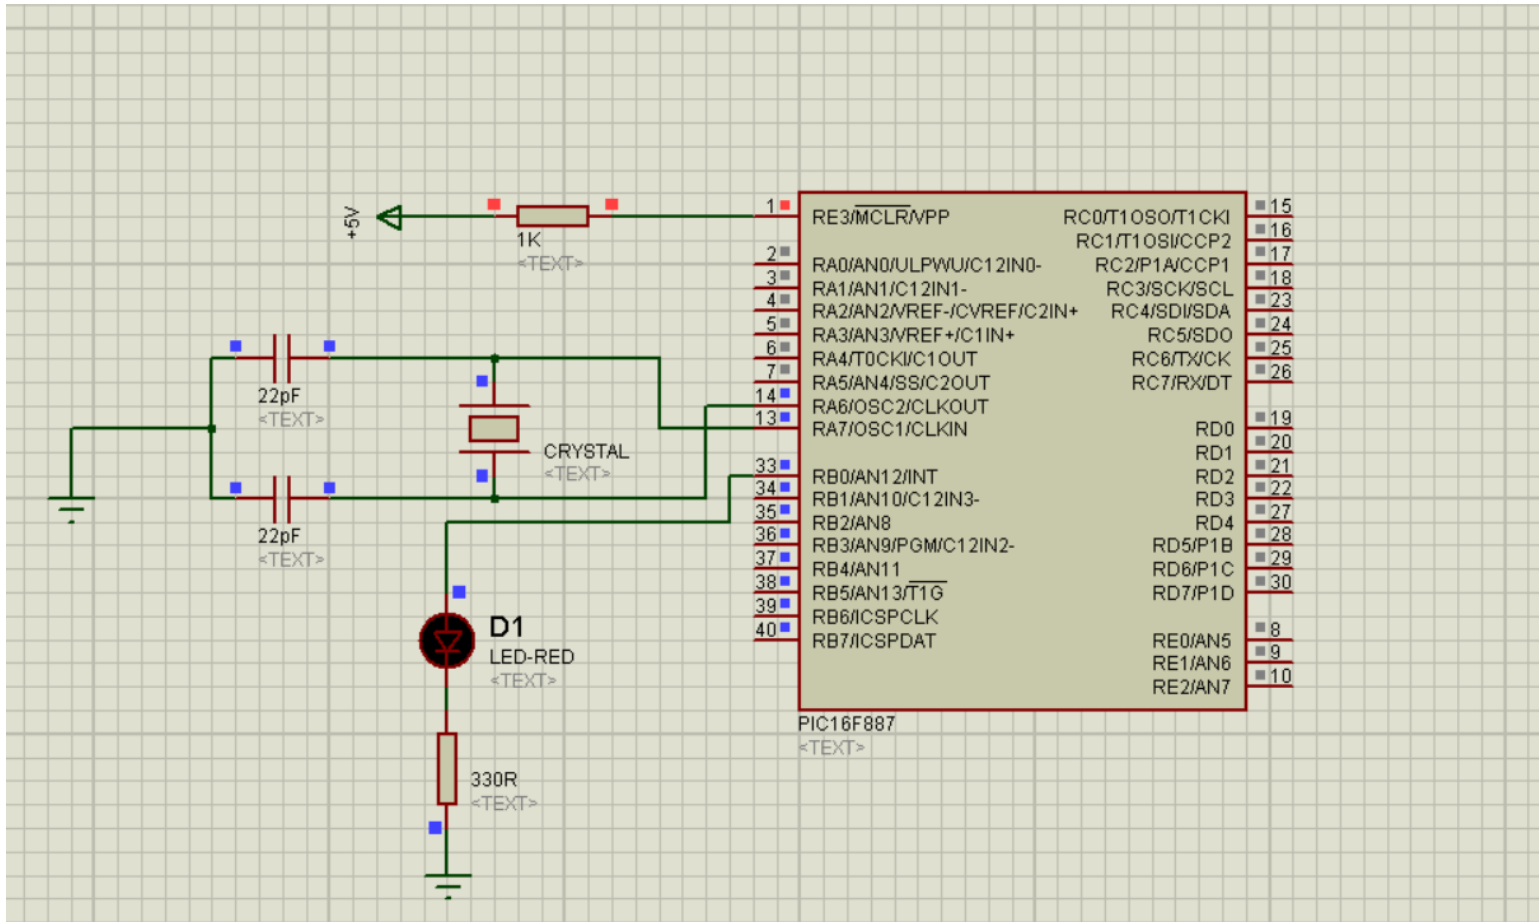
+5V
1K
<TEXT>
22pF
<TEXT>
CRYSTAL
<TEXT>
22pF
<TEXT>
D1
LED-RED
<TEXT>
330R
<TEXT>

1 RE3/$\overline{MCLR}$/VPP
2 RA0/AN0/ULPWU/C12IN0-
3 RA1/AN1/C12IN1-
4 RA2/AN2/VREF-/CVREF/C2IN+
5 RA3/AN3/VREF+/C1IN+
6 RA4/T0CKI/C1OUT
7 RA5/AN4/SS/C2OUT
14 RA6/OSC2/CLKOUT
13 RA7/OSC1/CLKIN
33 RB0/AN12/INT
34 RB1/AN10/C12IN3-
35 RB2/AN8
36 RB3/AN9/PGM/C12IN2-
37 RB4/AN11
38 RB5/AN13/$\overline{T1G}$
39 RB6/ICSPCLK
40 RB7/ICSPDAT

RC0/T1OSO/T1CKI 15
RC1/T1OSI/CCP2 16
RC2/P1A/CCP1 17
RC3/SCK/SCL 18
RC4/SDI/SDA 23
RC5/SDO 24
RC6/TX/CK 25
RC7/RX/DT 26
RD0 19
RD1 20
RD2 21
RD3 22
RD4 27
RD5/P1B 28
RD6/P1C 29
RD7/P1D 30
RE0/AN5 8
RE1/AN6 9
RE2/AN7 10

PIC16F887
<TEXT>